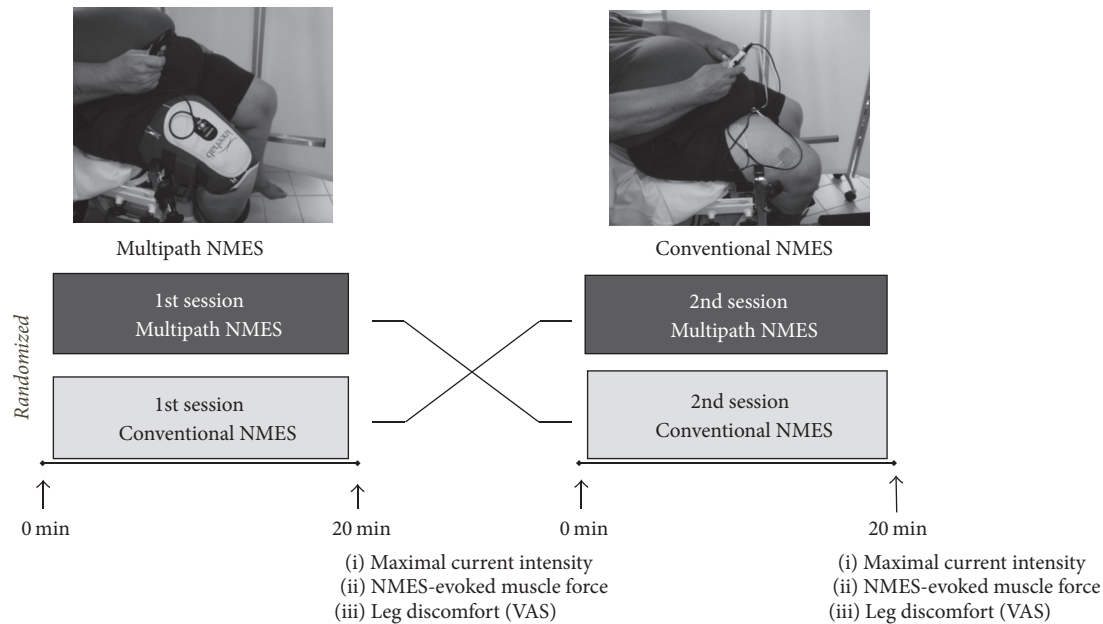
Multipath NMES

Conventional NMES

Randomized

1st session
Multipath NMES

1st session
Conventional NMES

2nd session
Multipath NMES

2nd session
Conventional NMES

0 min

20 min

(i) Maximal current intensity
(ii) NMES-evoked muscle force
(iii) Leg discomfort (VAS)

0 min

20 min

(i) Maximal current intensity
(ii) NMES-evoked muscle force
(iii) Leg discomfort (VAS)